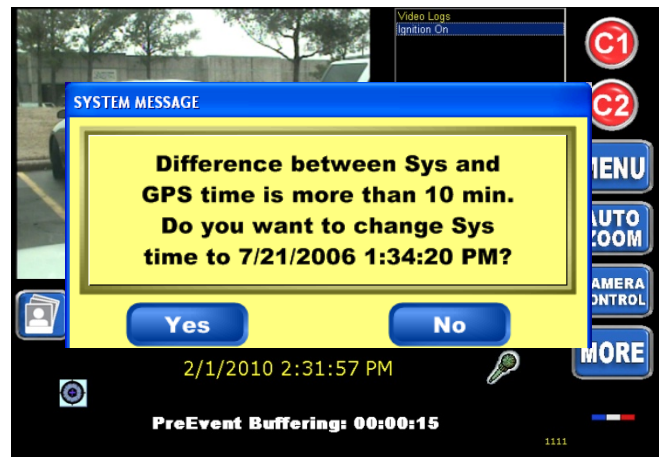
Video Logs
Ignition On

C1

SYSTEM MESSAGE

C2

Difference between Sys and GPS time is more than 10 min. Do you want to change Sys time to 7/21/2006 1:34:20 PM?

MENU

AUTO ZOOM

CAMERA CONTROL

Yes

No

MORE

2/1/2010 2:31:57 PM

PreEvent Buffering: 00:00:15

1111